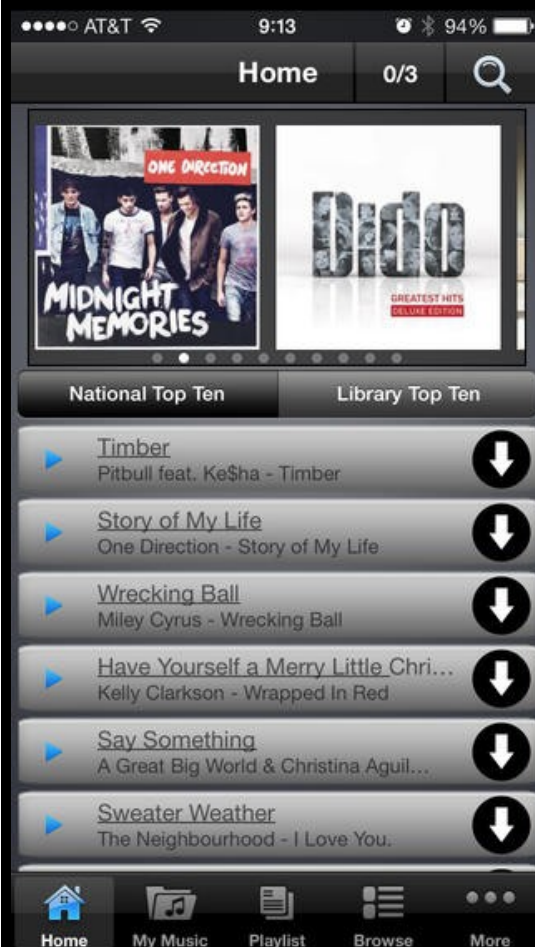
●●●●○ AT&T 9:13 94%

Home 0/3

ONE DIRECTION
MIDNIGHT MEMORIES

Dido
GREATEST HITS
DELUXE EDITION

National Top Ten
Library Top Ten

Timber
Pitbull feat. Ke$ha - Timber

Story of My Life
One Direction - Story of My Life

Wrecking Ball
Miley Cyrus - Wrecking Ball

Have Yourself a Merry Little Chri...
Kelly Clarkson - Wrapped In Red

Say Something
A Great Big World & Christina Aguil...

Sweater Weather
The Neighbourhood - I Love You.

Home
My Music
Playlist
Browse
More